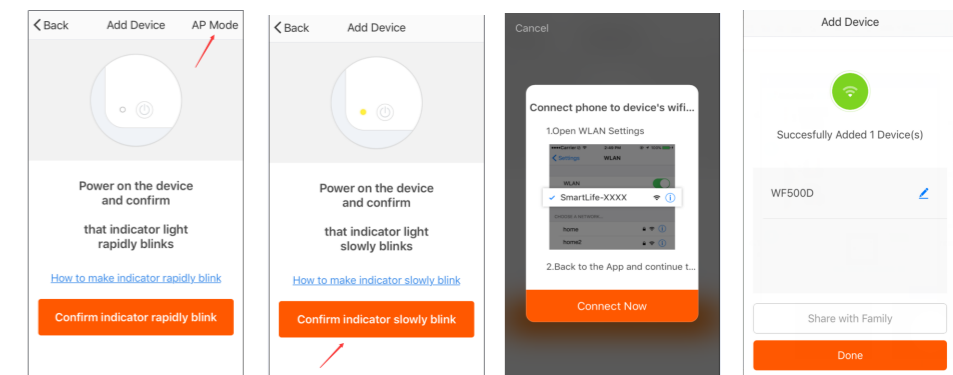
< Back Add Device AP Mode

Power on the device and confirm

that indicator light rapidly blinks

How to make indicator rapidly blink

Confirm indicator rapidly blink

< Back Add Device

Power on the device and confirm

that indicator light slowly blinks

How to make indicator slowly blink

Confirm indicator slowly blink

Cancel

Connect phone to device's wifi...

1.Open WLAN Settings

< Settings WLAN

WLAN

SmartLife-XXXX

home

home2

2.Back to the App and continue t

Connect Now

Add Device

Succesfully Added 1 Device(s)

WF500D

Share with Family

Done